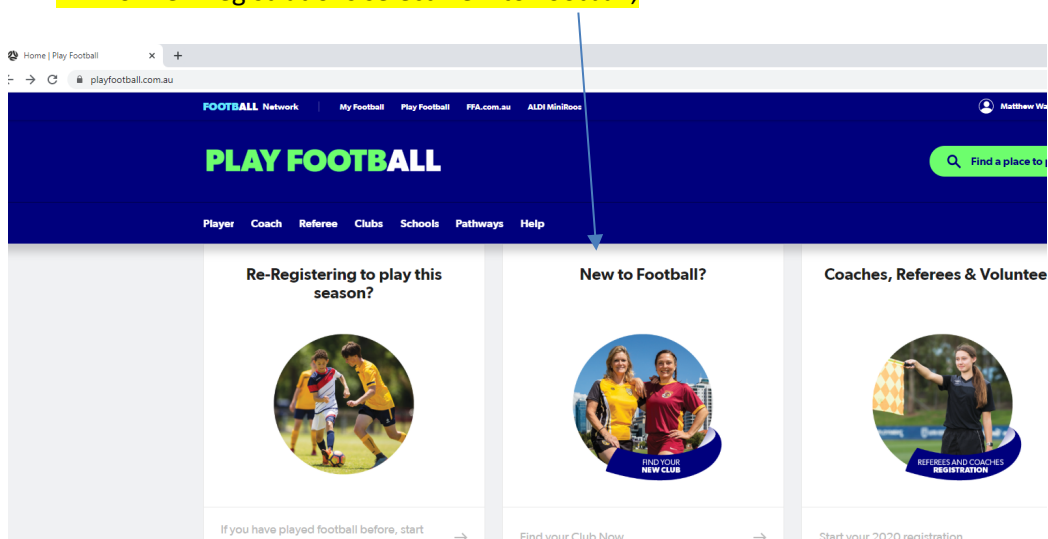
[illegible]

Home | Play Football

playfootball.com.au

FOOTBALL Network | My Football Play Football FFA.com.au ALDI MiniRoos

Matthew Wa

PLAY FOOTBALL

Find a place to p

Player Coach Referee Clubs Schools Pathways Help

Re-Registering to play this season?

If you have played football before, start →

New to Football?

FIND YOUR NEW CLUB

Find your Club Now →

Coaches, Referees & Voluntee

REFEREES AND COACHES REGISTRATION

Start your 2020 registration